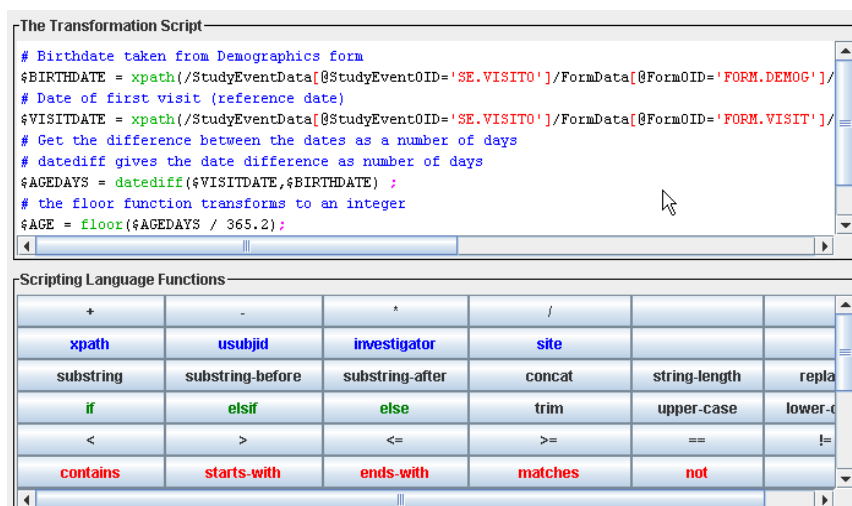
The Transformation Script

# Birthdate taken from Demographics form
$BIRTHDATE = xpath(/StudyEventData[@StudyEventOID='SE.VISIT0']/FormData[@FormOID='FORM.DEMOG']/
# Date of first visit (reference date)
$VISITDATE = xpath(/StudyEventData[@StudyEventOID='SE.VISIT0']/FormData[@FormOID='FORM.VISIT']/
# Get the difference between the dates as a number of days
# datediff gives the date difference as number of days
$AGEDAYS = datediff($VISITDATE,$BIRTHDATE) ;
# the floor function transforms to an integer
$AGE = floor($AGEDAYS / 365.2);

Scripting Language Functions

| + | - | * | / | | |
|---|---|---|---|---|---|
| xpath | usubjid | investigator | site | | |
| substring | substring-before | substring-after | concat | string-length | repla |
| if | elsif | else | trim | upper-case | lower-c |
| < | > | <= | >= | == | != |
| contains | starts-with | ends-with | matches | not | |